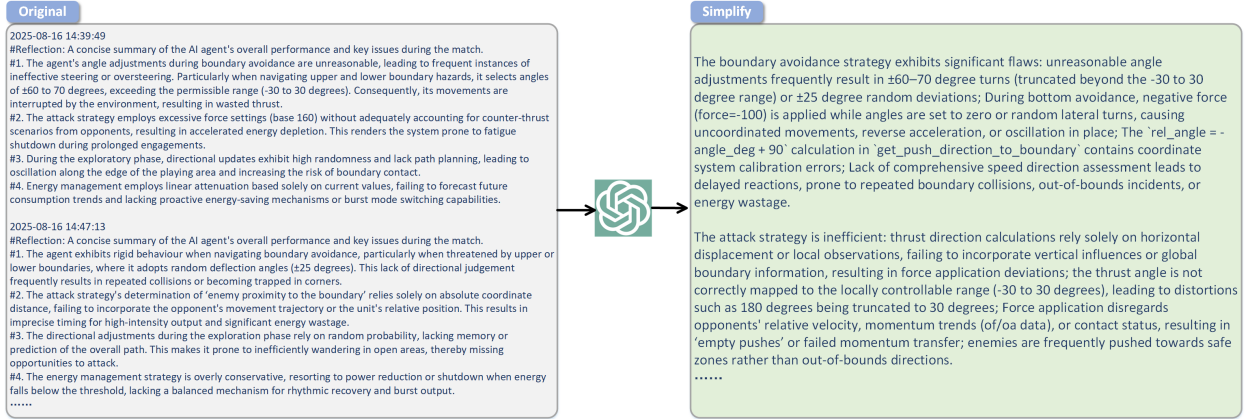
Original

2025-08-16 14:39:49
#Reflection: A concise summary of the AI agent's overall performance and key issues during the match.
#1. The agent's angle adjustments during boundary avoidance are unreasonable, leading to frequent instances of ineffective steering or oversteering. Particularly when navigating upper and lower boundary hazards, it selects angles of ±60 to 70 degrees, exceeding the permissible range (-30 to 30 degrees). Consequently, its movements are interrupted by the environment, resulting in wasted thrust.
#2. The attack strategy employs excessive force settings (base 160) without adequately accounting for counter-thrust scenarios from opponents, resulting in accelerated energy depletion. This renders the system prone to fatigue shutdown during prolonged engagements.
#3. During the exploratory phase, directional updates exhibit high randomness and lack path planning, leading to oscillation along the edge of the playing area and increasing the risk of boundary contact.
#4. Energy management employs linear attenuation based solely on current values, failing to forecast future consumption trends and lacking proactive energy-saving mechanisms or burst mode switching capabilities.

2025-08-16 14:47:13
#Reflection: A concise summary of the AI agent's overall performance and key issues during the match.
#1. The agent exhibits rigid behaviour when navigating boundary avoidance, particularly when threatened by upper or lower boundaries, where it adopts random deflection angles (±25 degrees). This lack of directional judgement frequently results in repeated collisions or becoming trapped in corners.
#2. The attack strategy's determination of 'enemy proximity to the boundary' relies solely on absolute coordinate distance, failing to incorporate the opponent's movement trajectory or the unit's relative position. This results in imprecise timing for high-intensity output and significant energy wastage.
#3. The directional adjustments during the exploration phase rely on random probability, lacking memory or prediction of the overall path. This makes it prone to inefficiently wandering in open areas, thereby missing opportunities to attack.
#4. The energy management strategy is overly conservative, resorting to power reduction or shutdown when energy falls below the threshold, lacking a balanced mechanism for rhythmic recovery and burst output.
……

Simplify

The boundary avoidance strategy exhibits significant flaws: unreasonable angle adjustments frequently result in ±60–70 degree turns (truncated beyond the -30 to 30 degree range) or ±25 degree random deviations; During bottom avoidance, negative force (force=-100) is applied while angles are set to zero or random lateral turns, causing uncoordinated movements, reverse acceleration, or oscillation in place; The `rel_angle = -angle_deg + 90` calculation in `get_push_direction_to_boundary` contains coordinate system calibration errors; Lack of comprehensive speed direction assessment leads to delayed reactions, prone to repeated boundary collisions, out-of-bounds incidents, or energy wastage.

The attack strategy is inefficient: thrust direction calculations rely solely on horizontal displacement or local observations, failing to incorporate vertical influences or global boundary information, resulting in force application deviations; the thrust angle is not correctly mapped to the locally controllable range (-30 to 30 degrees), leading to distortions such as 180 degrees being truncated to 30 degrees; Force application disregards opponents' relative velocity, momentum trends (of/oa data), or contact status, resulting in 'empty pushes' or failed momentum transfer; enemies are frequently pushed towards safe zones rather than out-of-bounds directions.
……